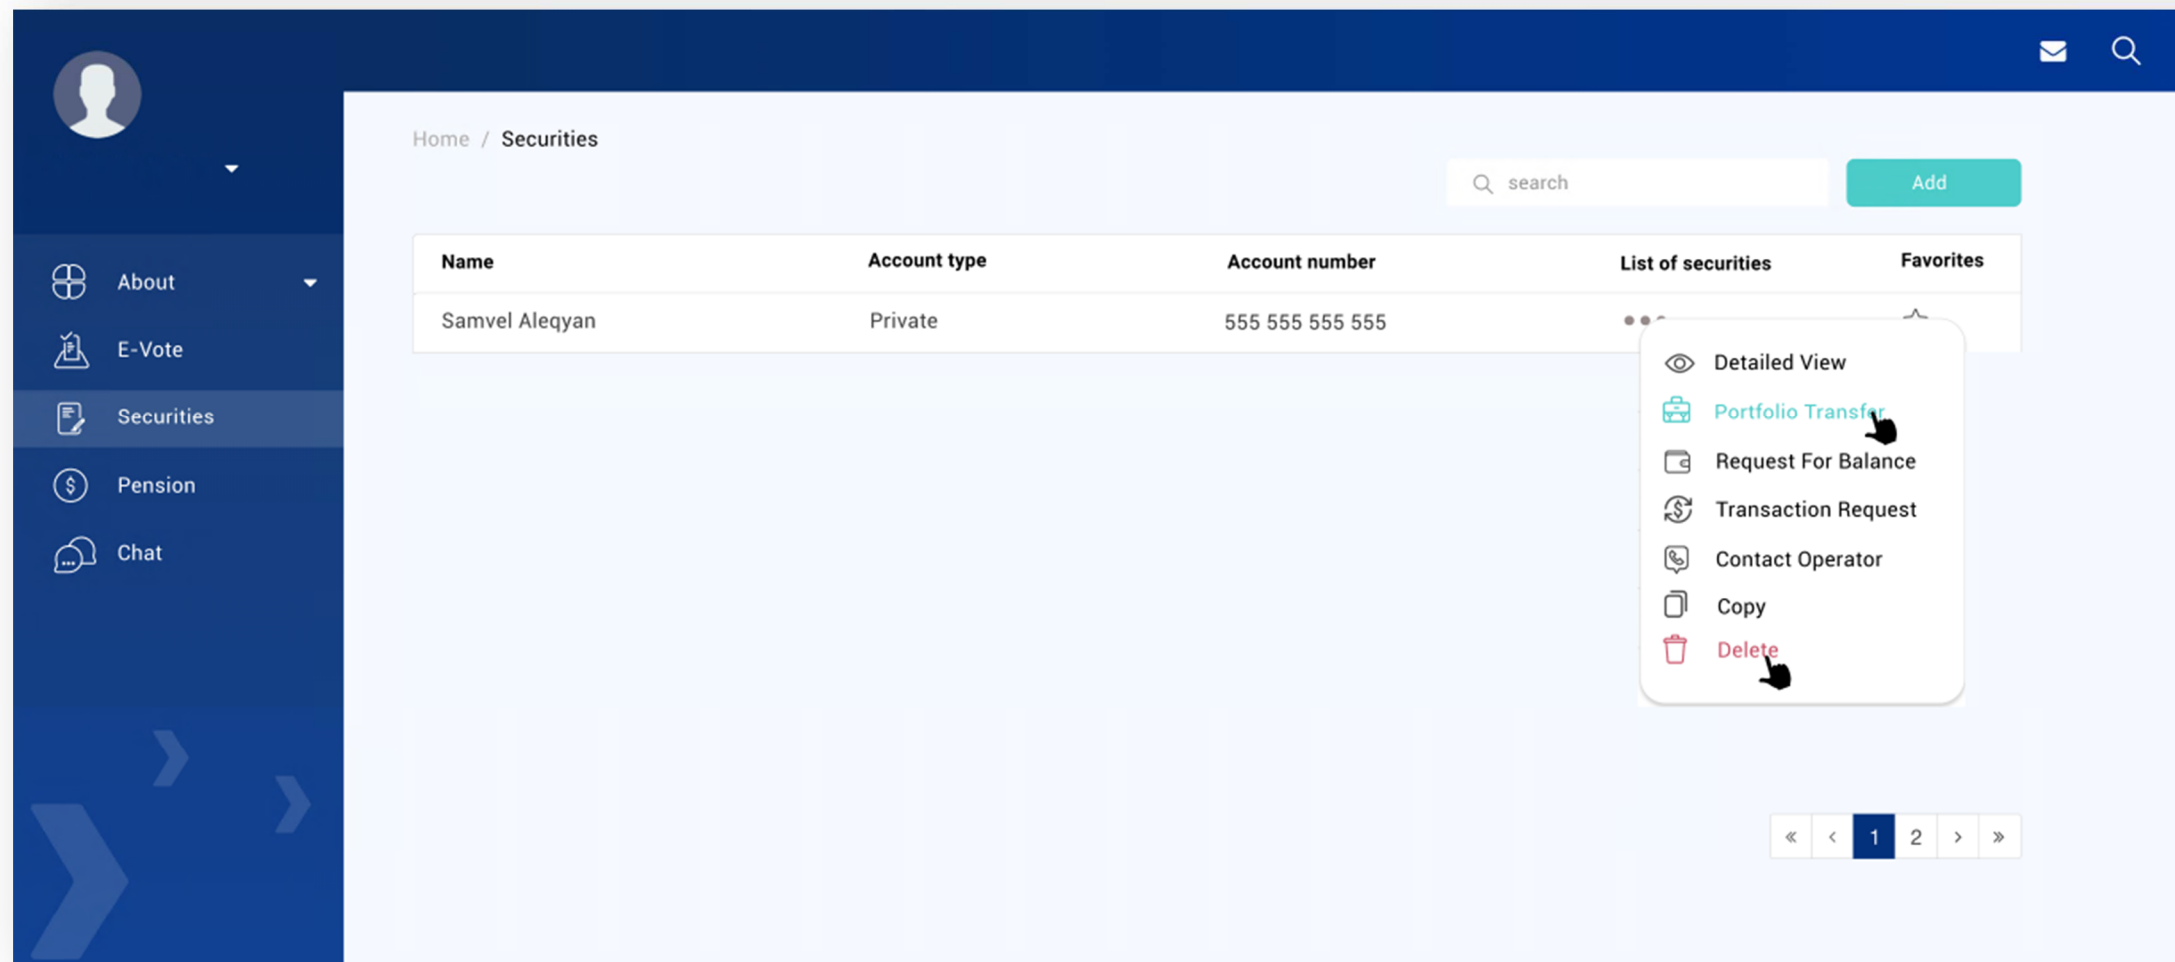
About

E-Vote

Securities

Pension

Chat

Home / Securities

search

Add

| Name | Account type | Account number | List of securities | Favorites |
|---|---|---|---|---|
| Samvel Aleqyan | Private | 555 555 555 555 | ••• | |

Detailed View

Portfolio Transfer

Request For Balance

Transaction Request

Contact Operator

Copy

Delete

« ‹ 1 2 › »